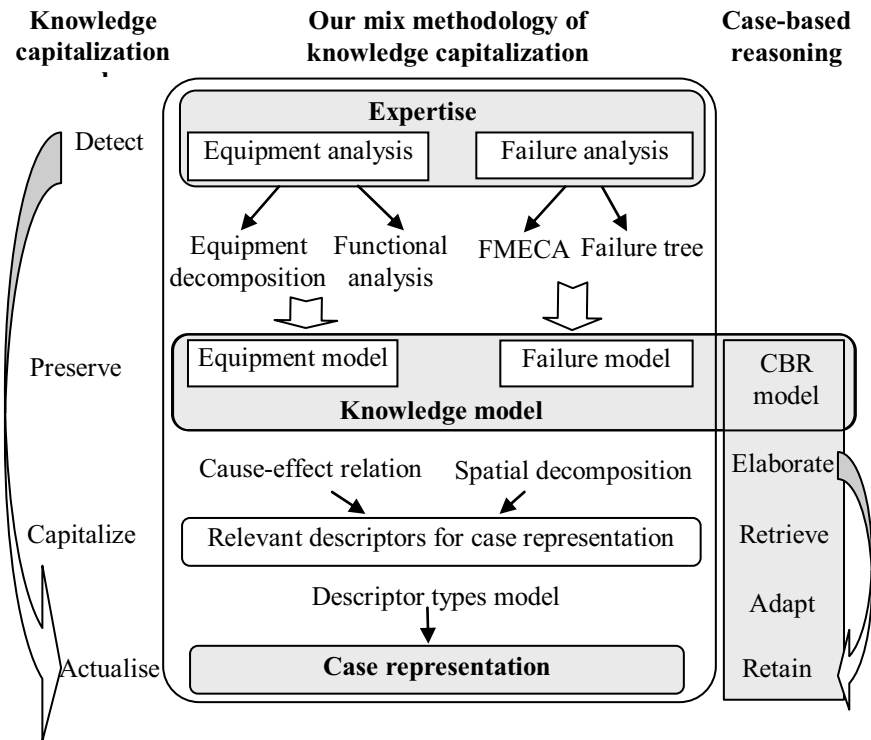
Knowledge capitalization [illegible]

Our mix methodology of knowledge capitalization

Case-based reasoning

Detect

Expertise

Equipment analysis

Failure analysis

Equipment decomposition

Functional analysis

FMECA

Failure tree

Preserve

Equipment model

Failure model

Knowledge model

CBR model

Cause-effect relation

Spatial decomposition

Elaborate

Capitalize

Relevant descriptors for case representation

Retrieve

Descriptor types model

Adapt

Actualise

Case representation

Retain